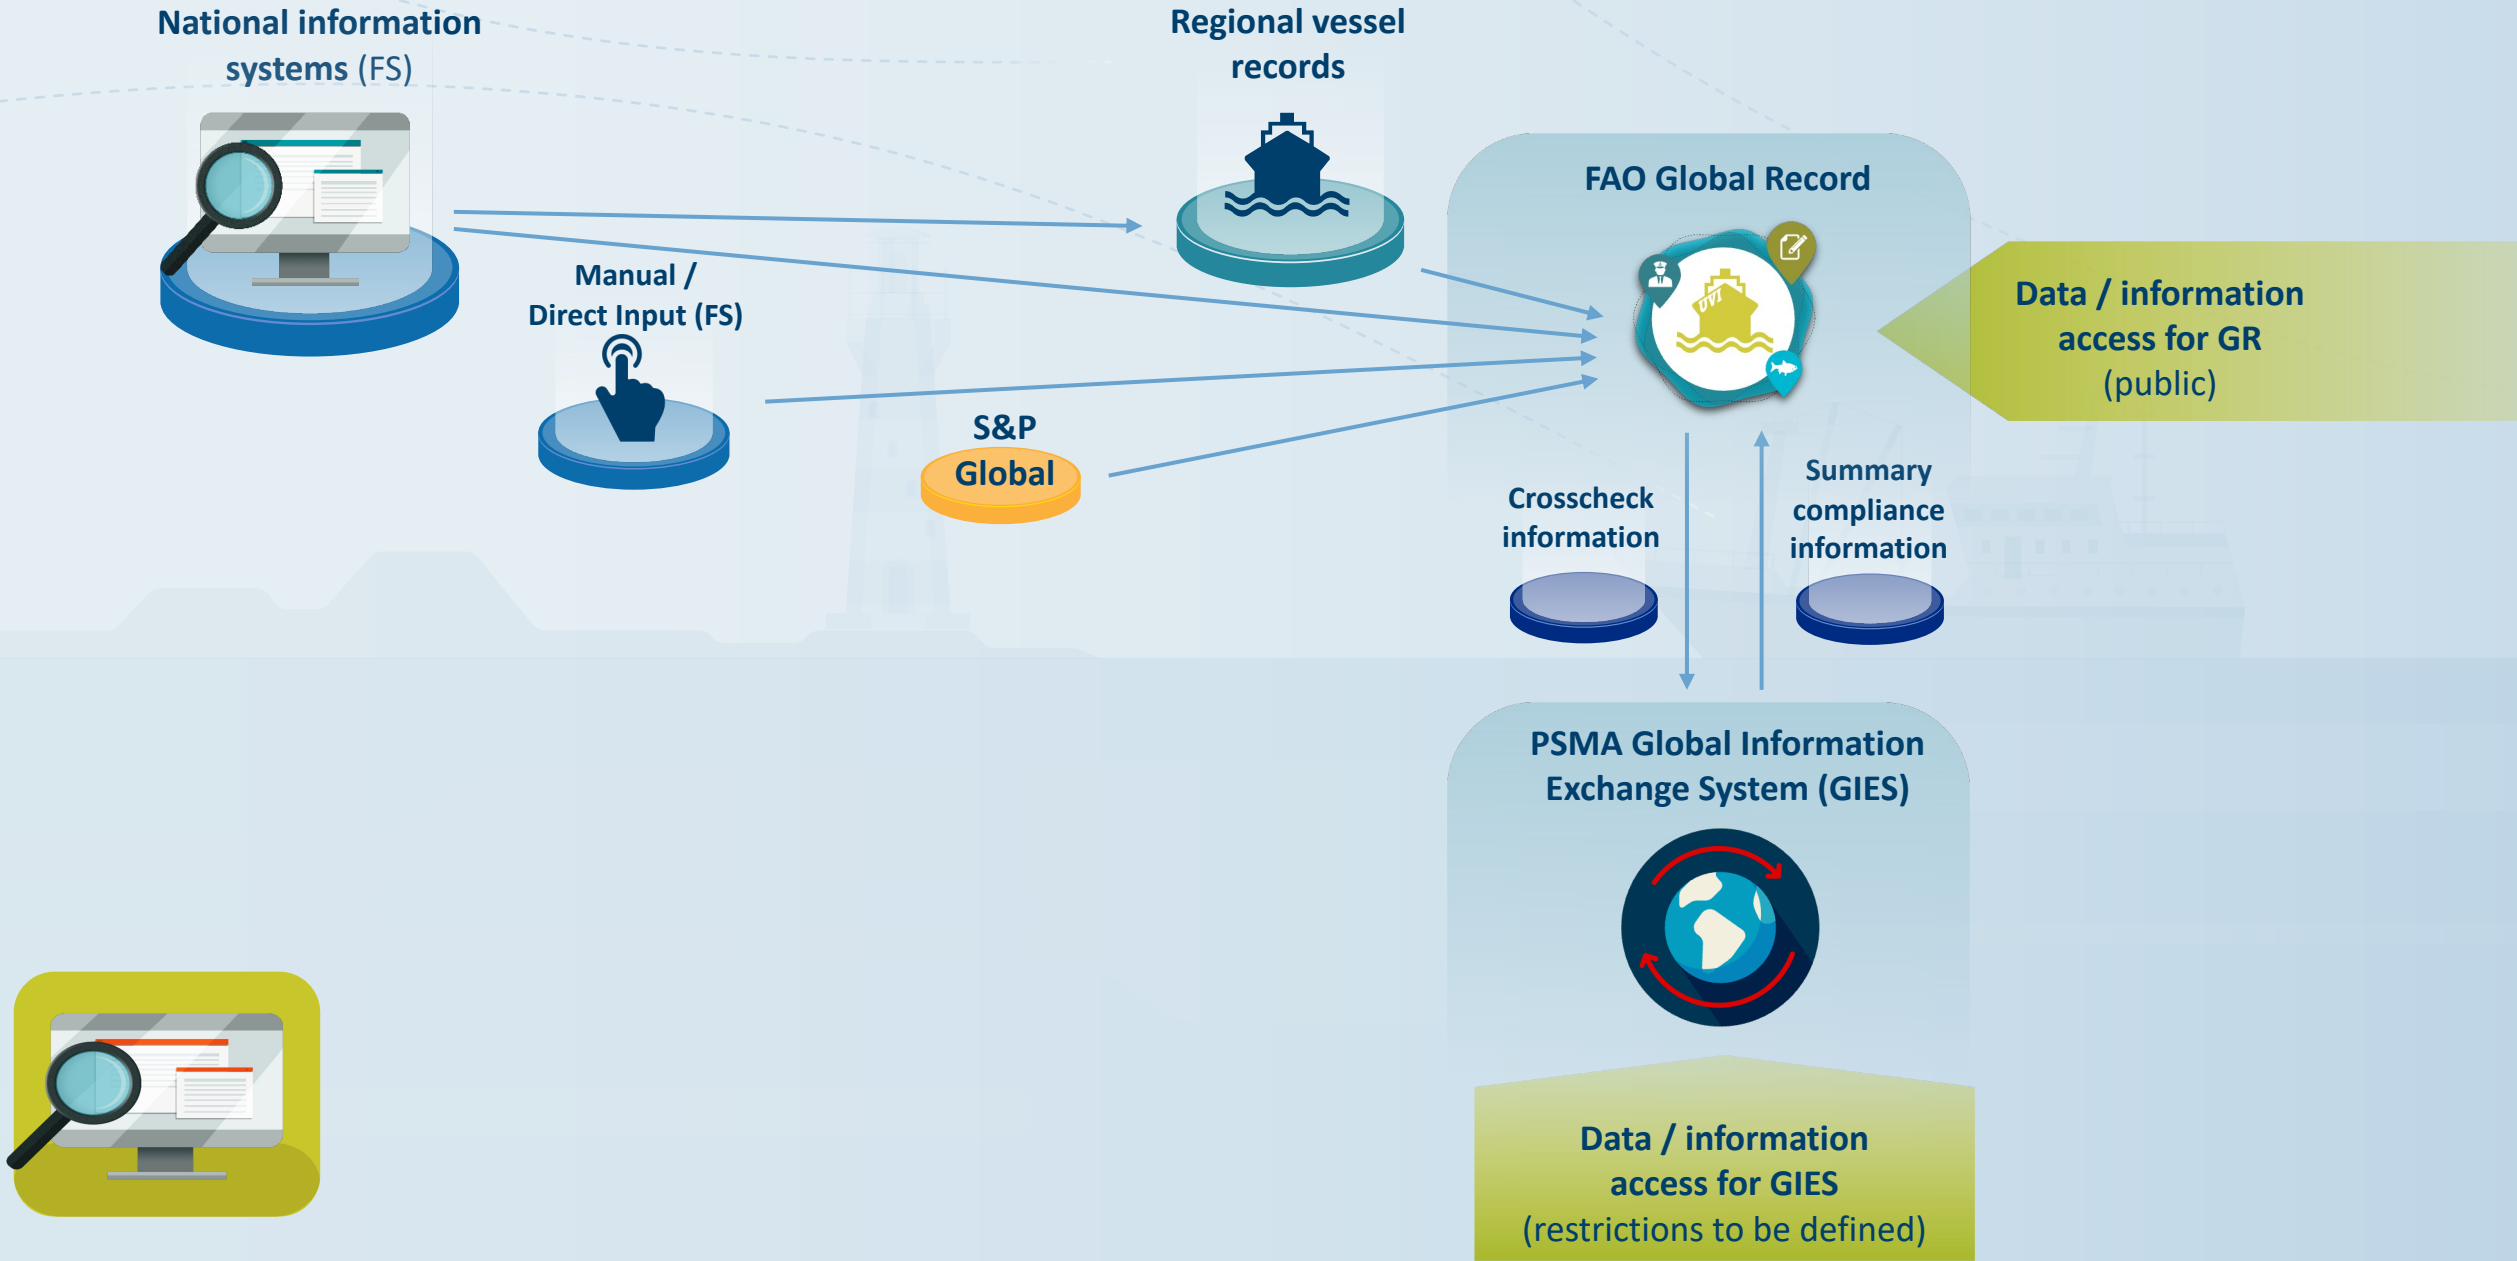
National information systems (FS)

Regional vessel records

FAO Global Record

Manual / Direct Input (FS)

S&P

Global

UVI

Data / information access for GR (public)

Crosscheck information

Summary compliance information

PSMA Global Information Exchange System (GIES)

Data / information access for GIES (restrictions to be defined)